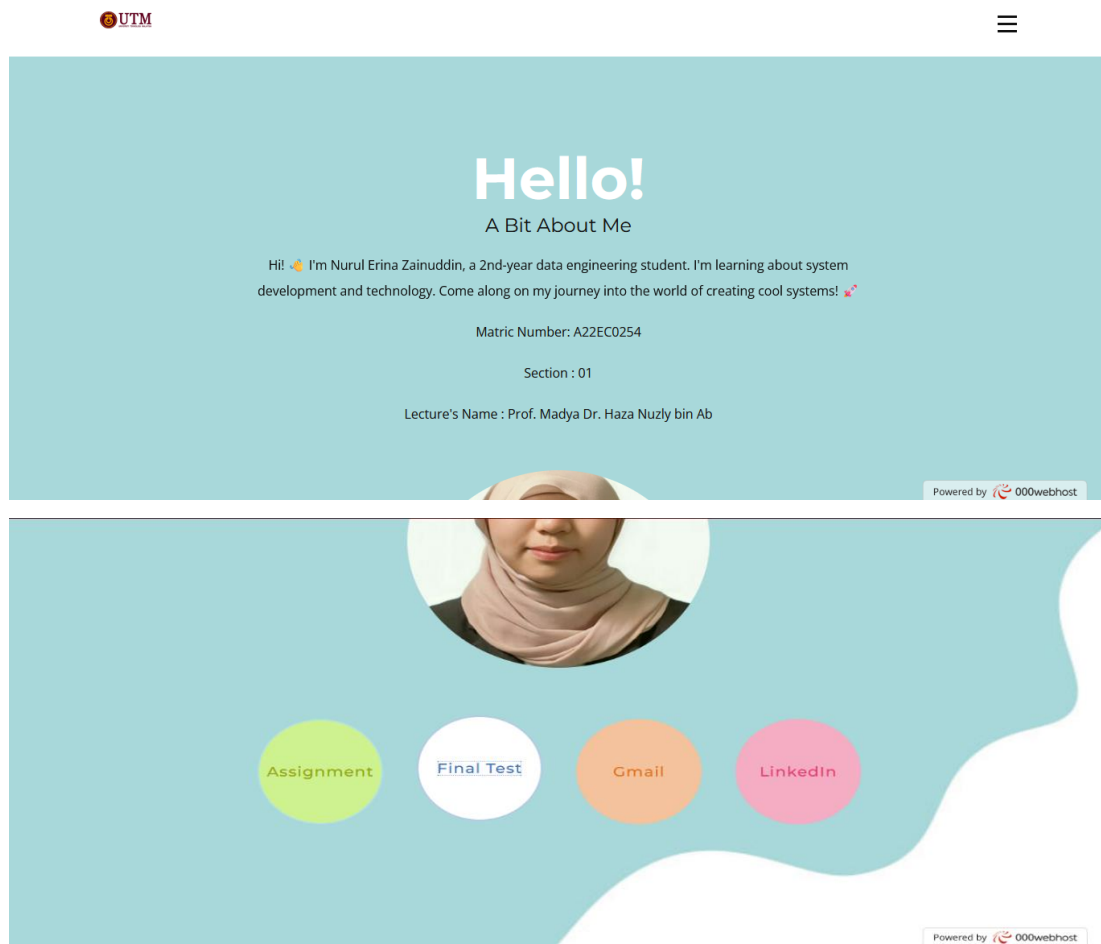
UTM

Hello!

A Bit About Me

Hi! 👋 I'm Nurul Erina Zainuddin, a 2nd-year data engineering student. I'm learning about system development and technology. Come along on my journey into the world of creating cool systems! 💕

Matric Number: A22EC0254

Section : 01

Lecture's Name : Prof. Madya Dr. Haza Nuzly bin Ab

Powered by 000webhost

Assignment

Final Test

Gmail

LinkedIn

Powered by 000webhost